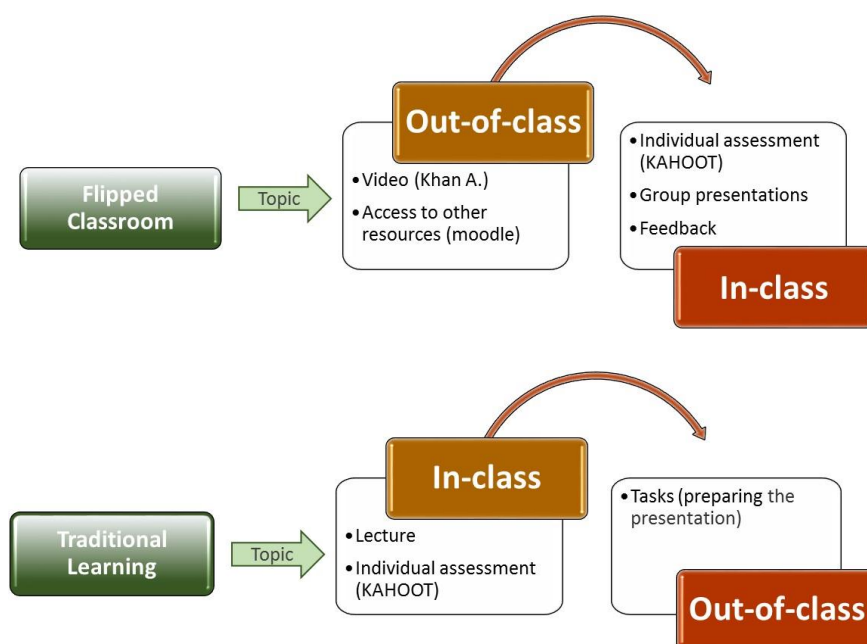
Flipped Classroom

Topic

Out-of-class

• Video (Khan A.)
• Access to other resources (moodle)

• Individual assessment (KAHOOT)
• Group presentations
• Feedback

In-class

Traditional Learning

Topic

In-class

• Lecture
• Individual assessment (KAHOOT)

• Tasks (preparing the presentation)

Out-of-class